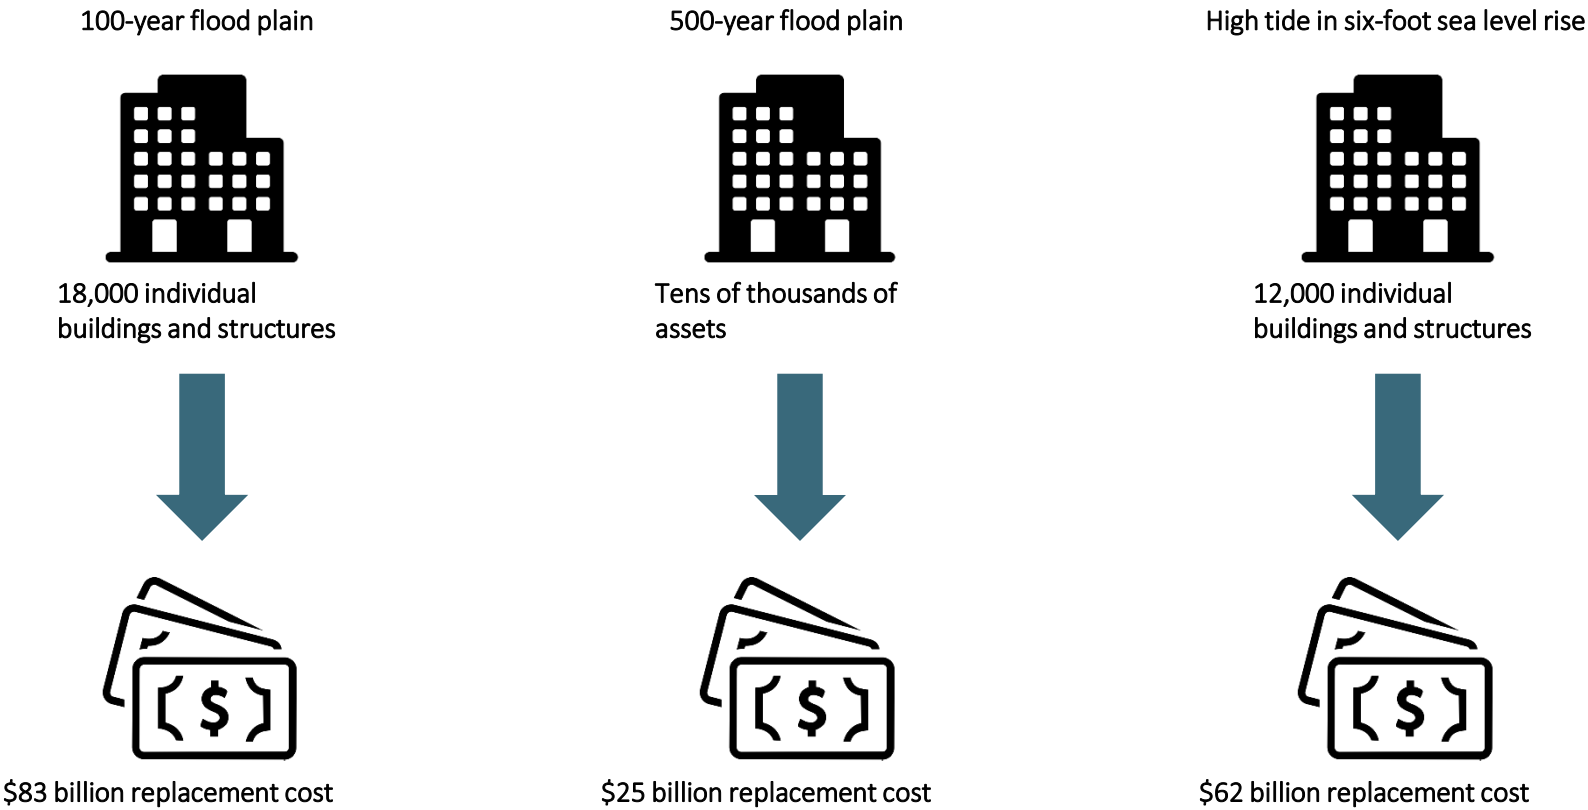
100-year flood plain

18,000 individual buildings and structures

$83 billion replacement cost

500-year flood plain

Tens of thousands of assets

$25 billion replacement cost

High tide in six-foot sea level rise

12,000 individual buildings and structures

$62 billion replacement cost